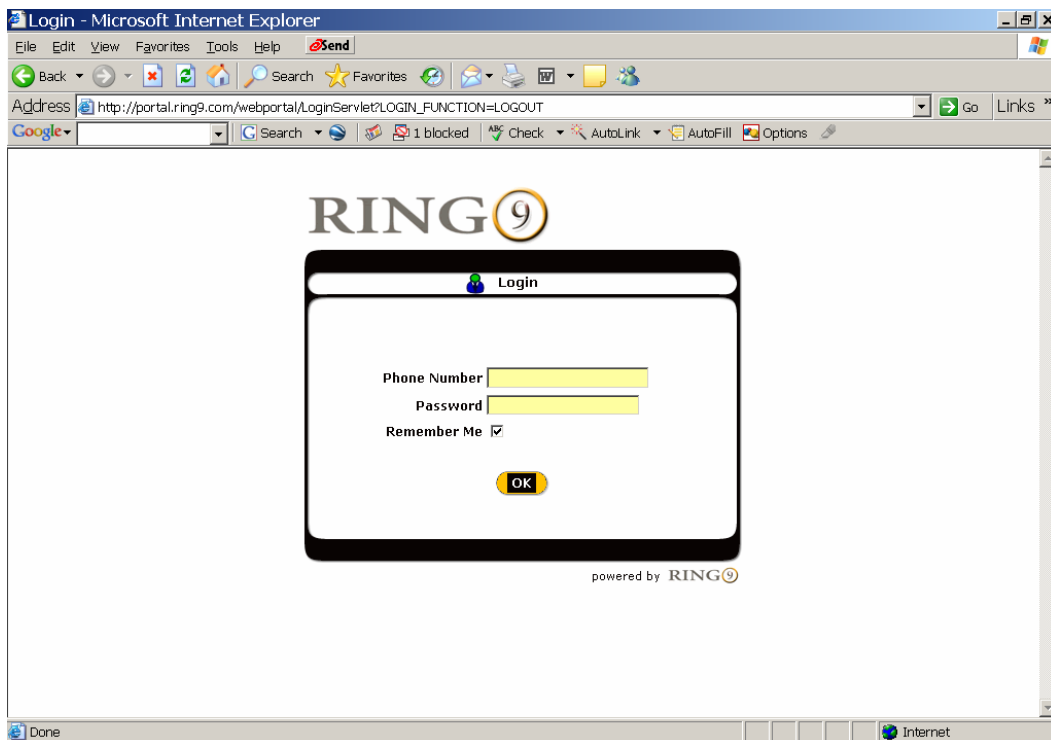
Login - Microsoft Internet Explorer

File Edit View Favorites Tools Help Send

Back Search Favorites

Address http://portal.ring9.com/webportal/LoginServlet?LOGIN_FUNCTION=LOGOUT Go Links

Google Search 1 blocked Check AutoLink AutoFill Options

RING9

Login

Phone Number

Password

Remember Me ☑

OK

powered by RING9

Done Internet